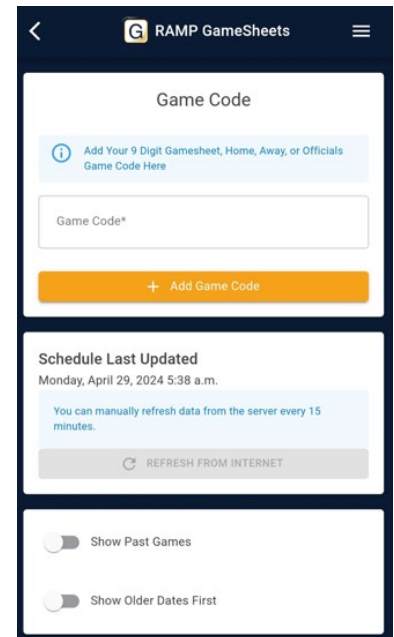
G RAMP GameSheets

Game Code

Add Your 9 Digit Gamesheet, Home, Away, or Officials Game Code Here

Game Code*

+ Add Game Code

Schedule Last Updated
Monday, April 29, 2024 5:38 a.m.

You can manually refresh data from the server every 15 minutes.

REFRESH FROM INTERNET

Show Past Games

Show Older Dates First